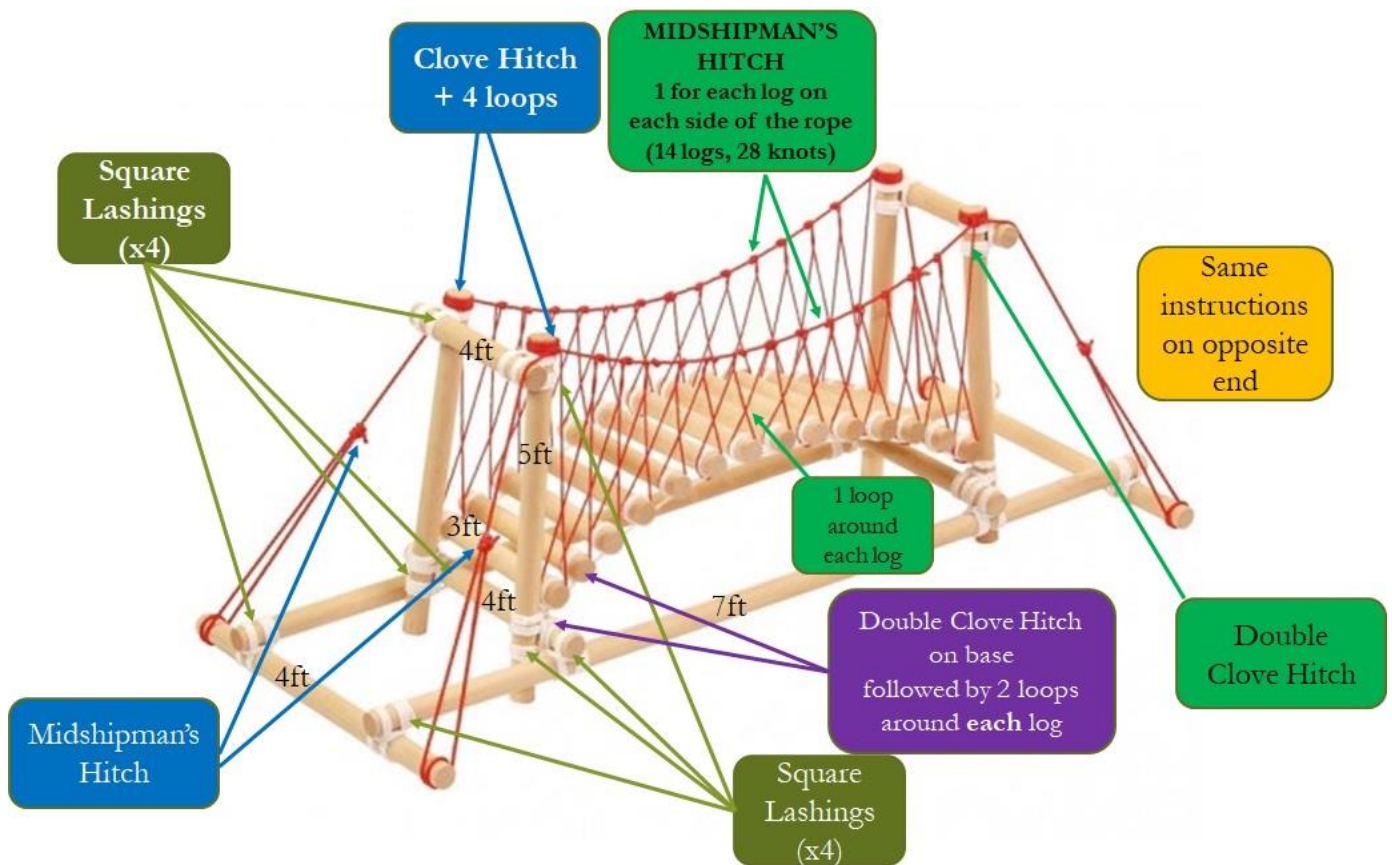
Clove Hitch + 4 loops

MIDSHIPMAN'S HITCH
1 for each log on each side of the rope
(14 logs, 28 knots)

Square Lashings (x4)

Same instructions on opposite end

4ft

5ft

3ft

4ft

7ft

4ft

1 loop around each log

Double Clove Hitch on base followed by 2 loops around **each** log

Double Clove Hitch

Midshipman's Hitch

Square Lashings (x4)